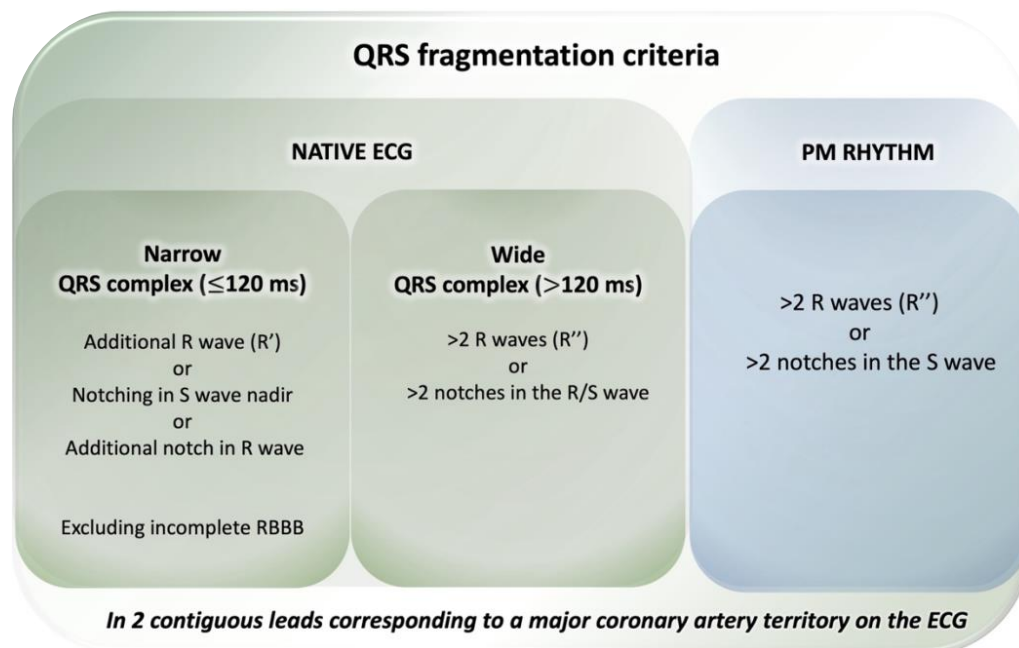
QRS fragmentation criteria

NATIVE ECG

PM RHYTHM

Narrow QRS complex (≤120 ms)

Additional R wave (R')
or
Notching in S wave nadir
or
Additional notch in R wave

Excluding incomplete RBBB

Wide QRS complex (>120 ms)

>2 R waves (R'')
or
>2 notches in the R/S wave

>2 R waves (R'')
or
>2 notches in the S wave

In 2 contiguous leads corresponding to a major coronary artery territory on the ECG